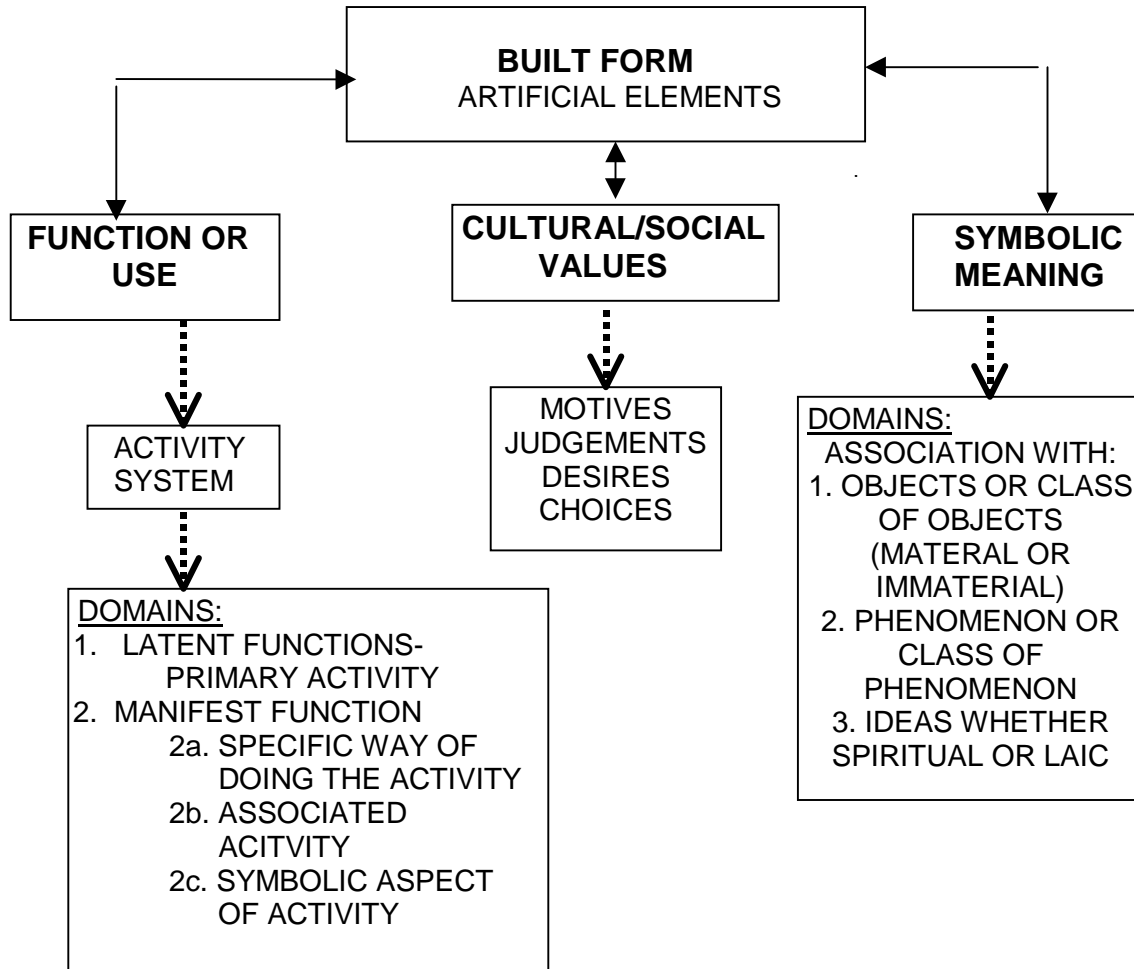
BUILT FORM
ARTIFICIAL ELEMENTS

FUNCTION OR USE

CULTURAL/SOCIAL VALUES

SYMBOLIC MEANING

ACTIVITY SYSTEM

MOTIVES
JUDGEMENTS
DESIRES
CHOICES

DOMAINS:
ASSOCIATION WITH:
1. OBJECTS OR CLASS OF OBJECTS (MATERAL OR IMMATERIAL)
2. PHENOMENON OR CLASS OF PHENOMENON
3. IDEAS WHETHER SPIRITUAL OR LAIC

DOMAINS:
1. LATENT FUNCTIONS- PRIMARY ACTIVITY
2. MANIFEST FUNCTION
2a. SPECIFIC WAY OF DOING THE ACTIVITY
2b. ASSOCIATED ACITVITY
2c. SYMBOLIC ASPECT OF ACTIVITY